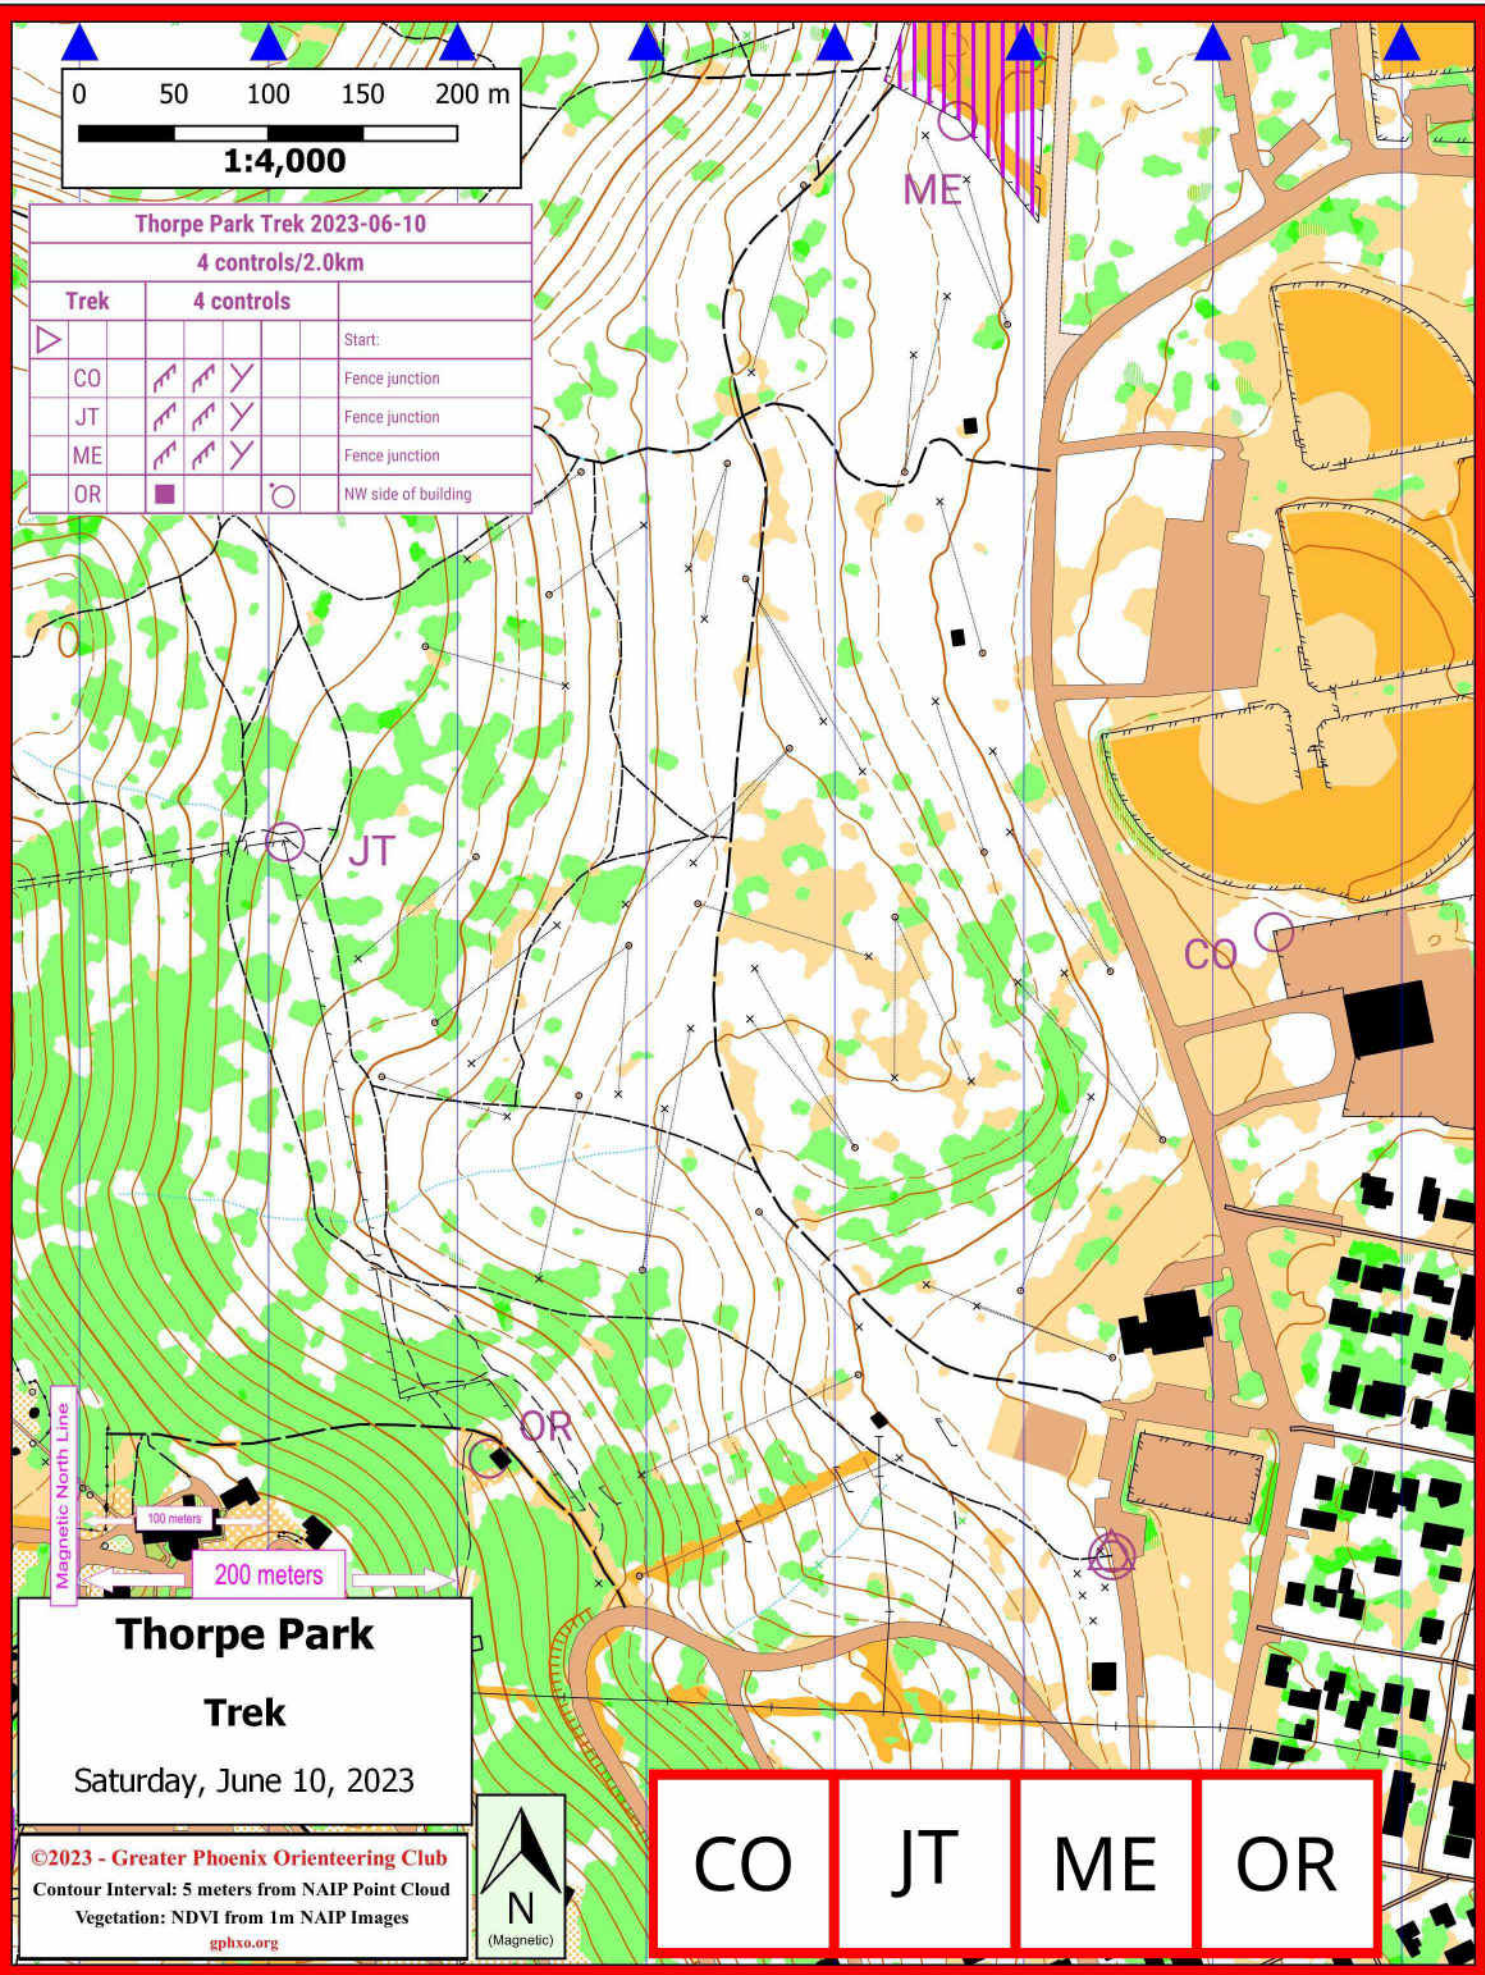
0 50 100 150 200 m

1:4,000

| Thorpe Park Trek 2023-06-10 | | | | | | | |
|---|---|---|---|---|---|---|---|
| 4 controls/2.0km | | | | | | | |
| Trek | | 4 controls | | | | | |
| | | | | | | | Start: |
| | CO | | | | | | Fence junction |
| | JT | | | | | | Fence junction |
| | ME | | | | | | Fence junction |
| | OR | | | | | | NW side of building |

ME

JT

CO

OR

Magnetic North Line

100 meters

200 meters

Thorpe Park

Trek

Saturday, June 10, 2023

©2023 - Greater Phoenix Orienteering Club
Contour Interval: 5 meters from NAIP Point Cloud
Vegetation: NDVI from 1m NAIP Images
gphxo.org

N
(Magnetic)

| CO | JT | ME | OR |
|---|---|---|---|